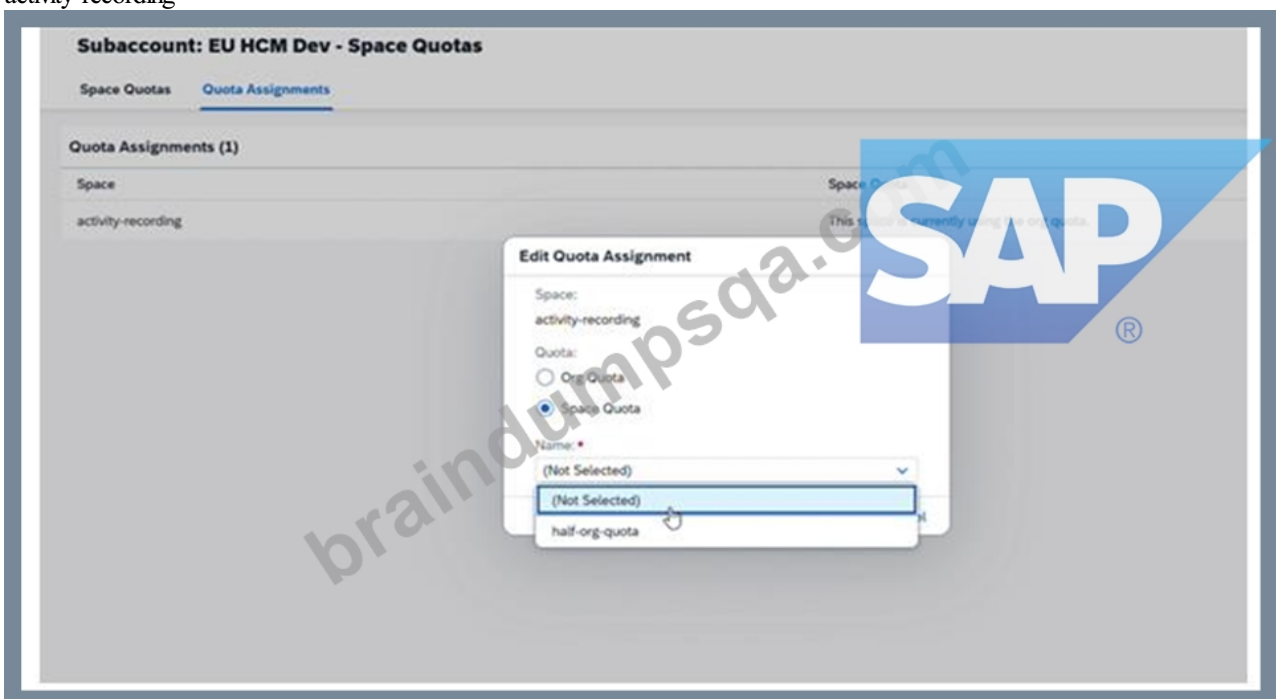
activity-recording

Subaccount: EU HCM Dev - Space Quotas

Space Quotas Quota Assignments

Quota Assignments (1)

Space

Space Quota

activity-recording

This space is currently using the org quota.

Edit Quota Assignment

Space:

activity-recording

Quota:

Org Quota

Space Quota

Name: •

(Not Selected)

(Not Selected)

half-org-quota

SAP ®

braindumpsqa.com